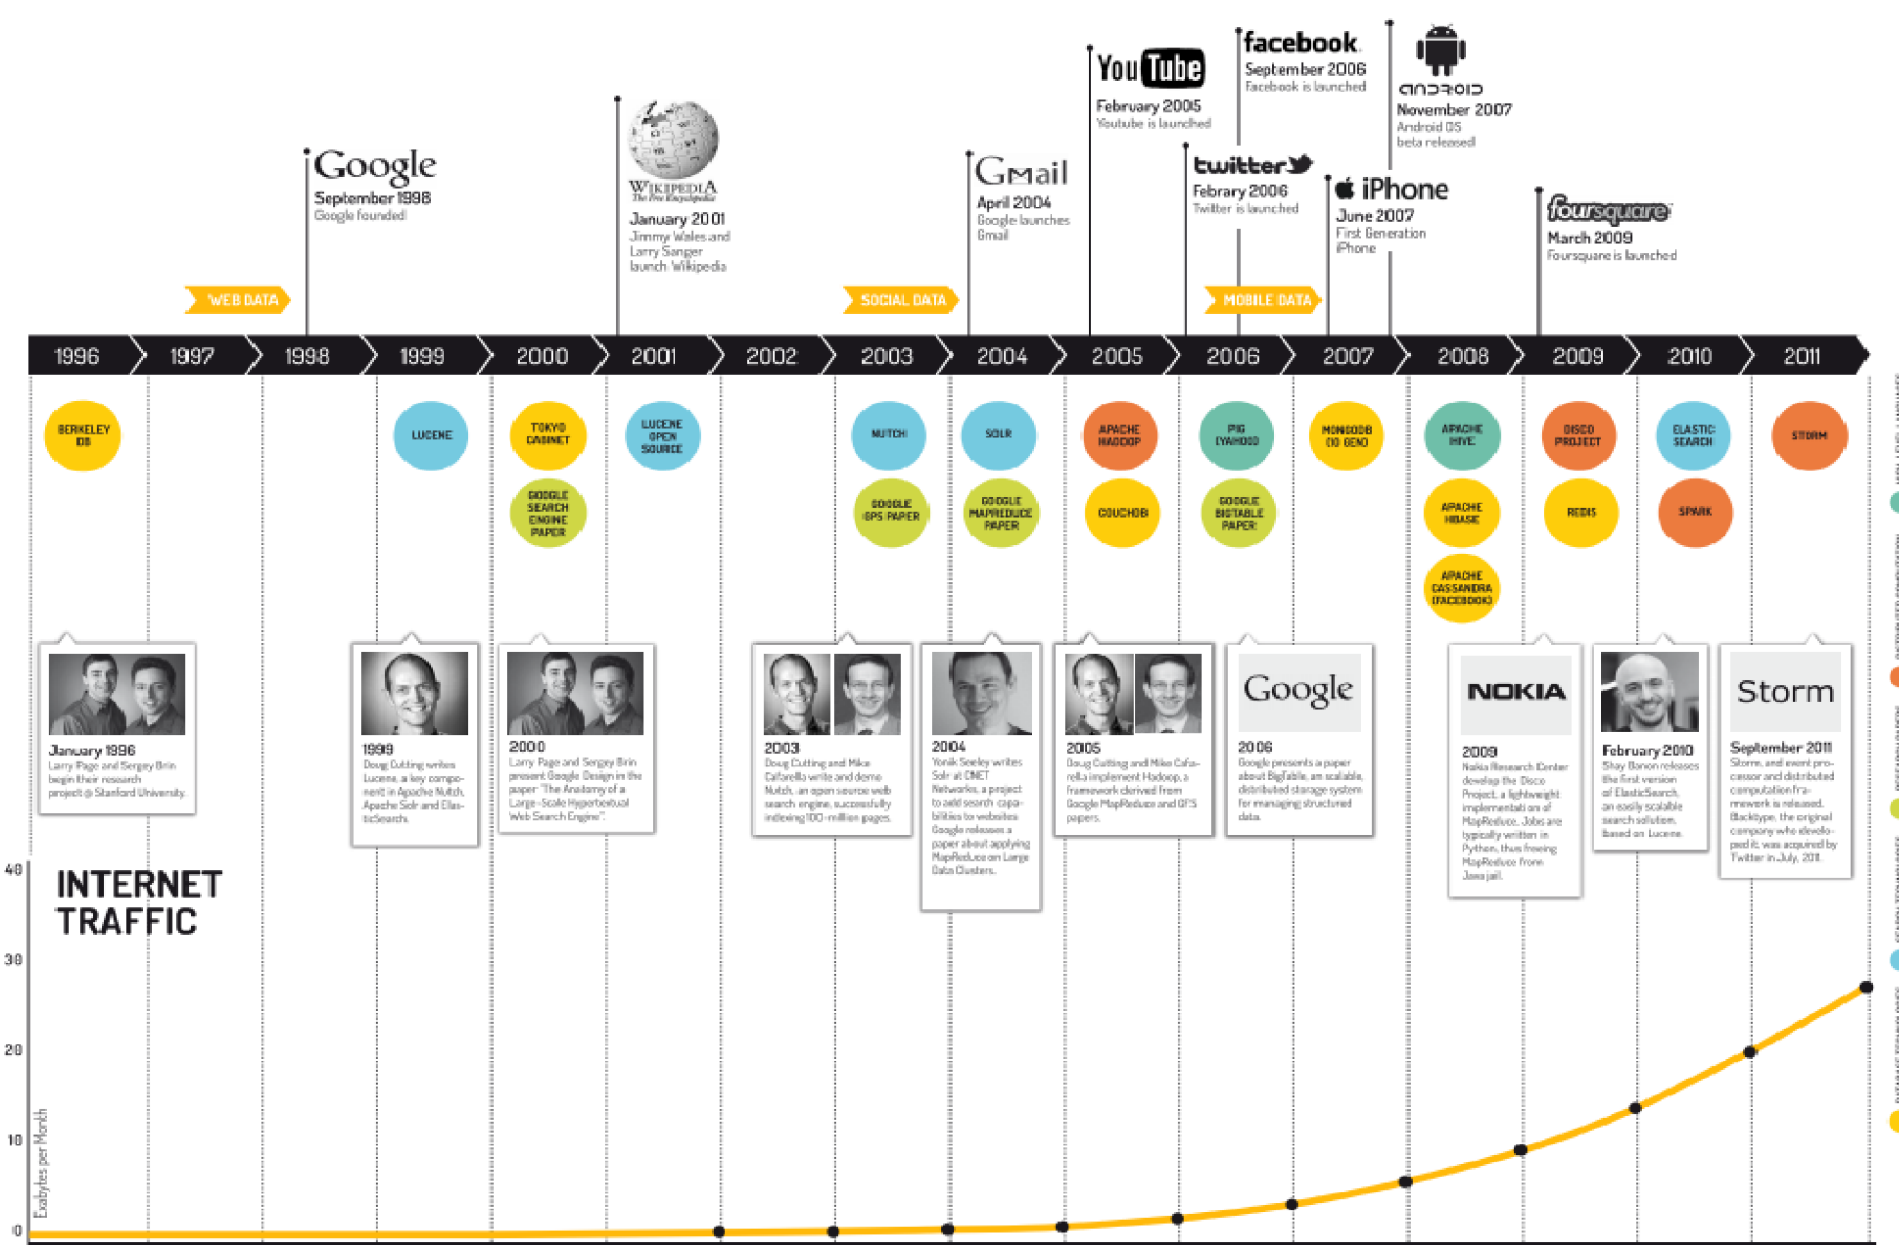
Google
September 1998
Google founded

WIKIPEDIA
The Free Encyclopedia
January 2001
Jimmy Wales and Larry Sanger launch Wikipedia

GMail
April 2004
Google launches Gmail

YouTube
February 2005
Youtube is launched

facebook
September 2006
Facebook is launched

twitter
Febrary 2006
Twitter is launched

ANDROID
November 2007
Android OS beta released

iPhone
June 2007
First Generation iPhone

foursquare
March 2009
Foursquare is launched

WEB DATA

SOCIAL DATA

MOBILE DATA

1996 1997 1998 1999 2000 2001 2002 2003 2004 2005 2006 2007 2008 2009 2010 2011

BERKELEY DB

LUCENE

TOKYO CABINET

GOOGLE SEARCH ENGINE PAPER

LUCENE OPEN SOURCE

NUTCH

GOOGLE GFS PAPER

SOLR

GOOGLE MAPREDUCE PAPER

APACHE HADOOP

COUCHDB

PIG (YAHOO)

GOOGLE BIGTABLE PAPER

MONGODB (10 GEN)

APACHE HIVE

APACHE HBASE

APACHE CASSANDRA (FACEBOOK)

DISCO PROJECT

REDIS

ELASTIC SEARCH

SPARK

STORM

January 1996
Larry Page and Sergey Brin begin their research project @ Stanford University.

1999
Doug Cutting writes Lucene, a key component in Apache Nutch, Apache Solr and ElasticSearch.

2000
Larry Page and Sergey Brin present Google Design in the paper "The Anatomy of a Large-Scale Hypertextual Web Search Engine".

2003
Doug Cutting and Mike Cafarella write and demo Nutch, an open source web search engine, successfully indexing 100-million pages.

2004
Yonik Seeley writes Solr at CNET Networks, a project to add search capabilities to websites. Google releases a paper about applying MapReduce on Large Data Clusters.

2005
Doug Cutting and Mike Cafarella implement Hadoop, a framework derived from Google MapReduce and GFS papers.

Google
2006
Google presents a paper about BigTable, an scalable, distributed storage system for managing structured data.

NOKIA
2008
Nokia Research Center develop the Disco Project, a lightweight implementation of MapReduce. Jobs are typically written in Python, thus freeing MapReduce from Java jail.

February 2010
Shay Banon releases the first version of ElasticSearch, an easily scalable search solution, based on Lucene.

Storm
September 2011
Storm, and event processor and distributed computation framework is released. Backtype, the original company who developed it, was acquired by Twitter in July, 2011.

INTERNET TRAFFIC

40
30
20
10
0
Exabytes per Month